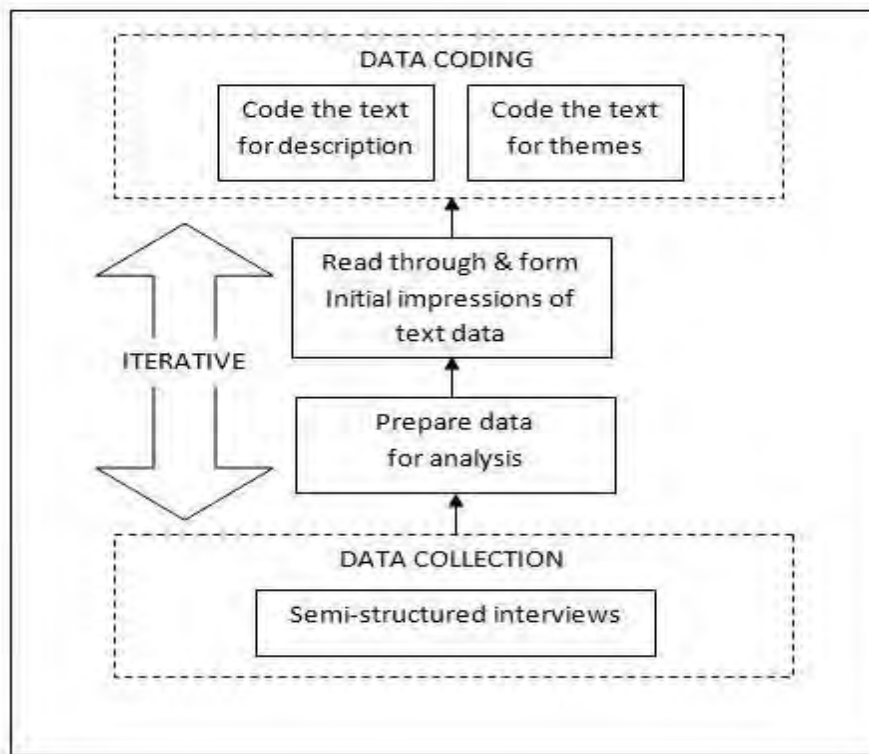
DATA CODING

Code the text for description

Code the text for themes

Read through & form Initial impressions of text data

ITERATIVE

Prepare data for analysis

DATA COLLECTION

Semi-structured interviews